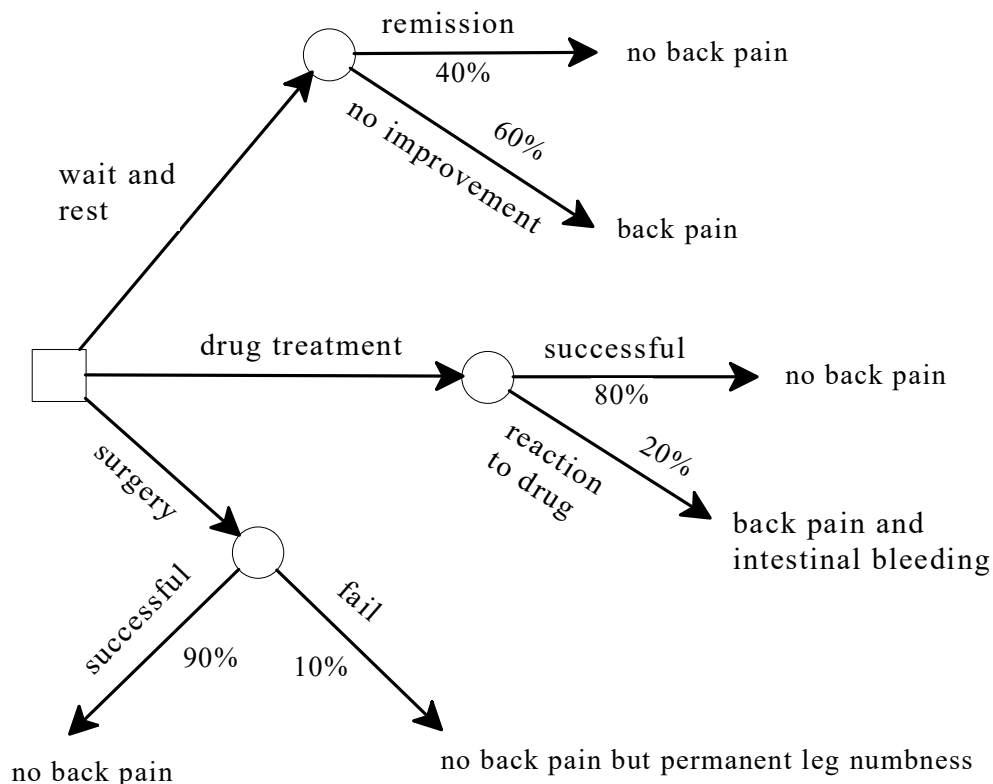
remission
40%
no back pain

no improvement
60%
back pain

wait and rest

drug treatment
successful
80%
no back pain

reaction to drug
20%
back pain and intestinal bleeding

surgery
successful
90%
no back pain

fail
10%
no back pain but permanent leg numbness